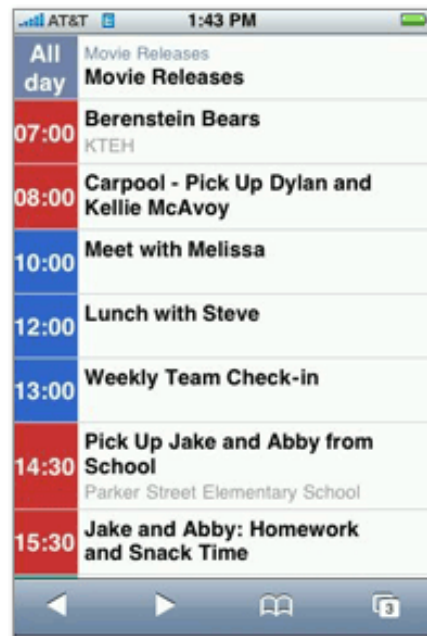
AT&T 1:43 PM

All day
Movie Releases
Movie Releases

07:00
Berenstein Bears
KTEH

08:00
Carpool - Pick Up Dylan and Kellie McAvoy

10:00
Meet with Melissa

12:00
Lunch with Steve

13:00
Weekly Team Check-in

14:30
Pick Up Jake and Abby from School
Parker Street Elementary School

15:30
Jake and Abby: Homework and Snack Time

3